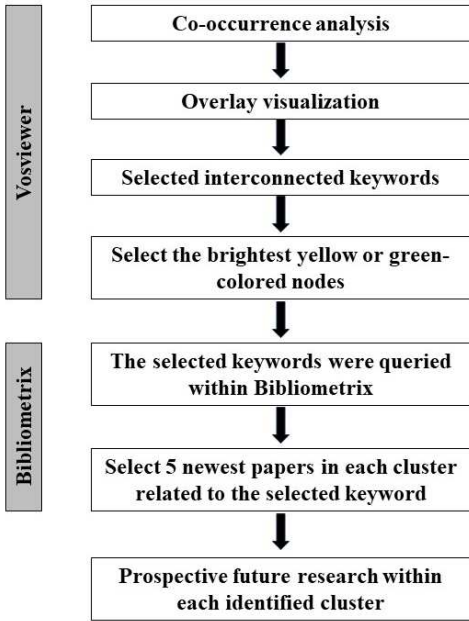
Vosviewer

Co-occurrence analysis

Overlay visualization

Selected interconnected keywords

Select the brightest yellow or green-colored nodes

Bibliometrix

The selected keywords were queried within Bibliometrix

Select 5 newest papers in each cluster related to the selected keyword

Prospective future research within each identified cluster